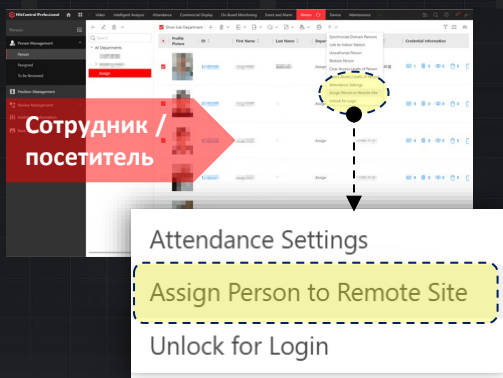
HikCentral Professional

Video Intelligent Analysis Attendance Commercial Display On-Board Monitoring Event and Alarm Person Device Maintenance

Person

Person Management

Person

Resigned

To Be Reviewed

Position Management

All Departments

Assign

Show Sub Department

Profile Picture

ID

First Name

Last Name

Credential Information

Synchronize Domain Persons

Link to Indoor Station

Unauthorize Person

Remove Person

Clear Access Levels of Person

Attendance Settings

Assign Person to Remote Site

Unlock for Login

Assign

Сотрудник / посетитель

Attendance Settings

Assign Person to Remote Site

Unlock for Login